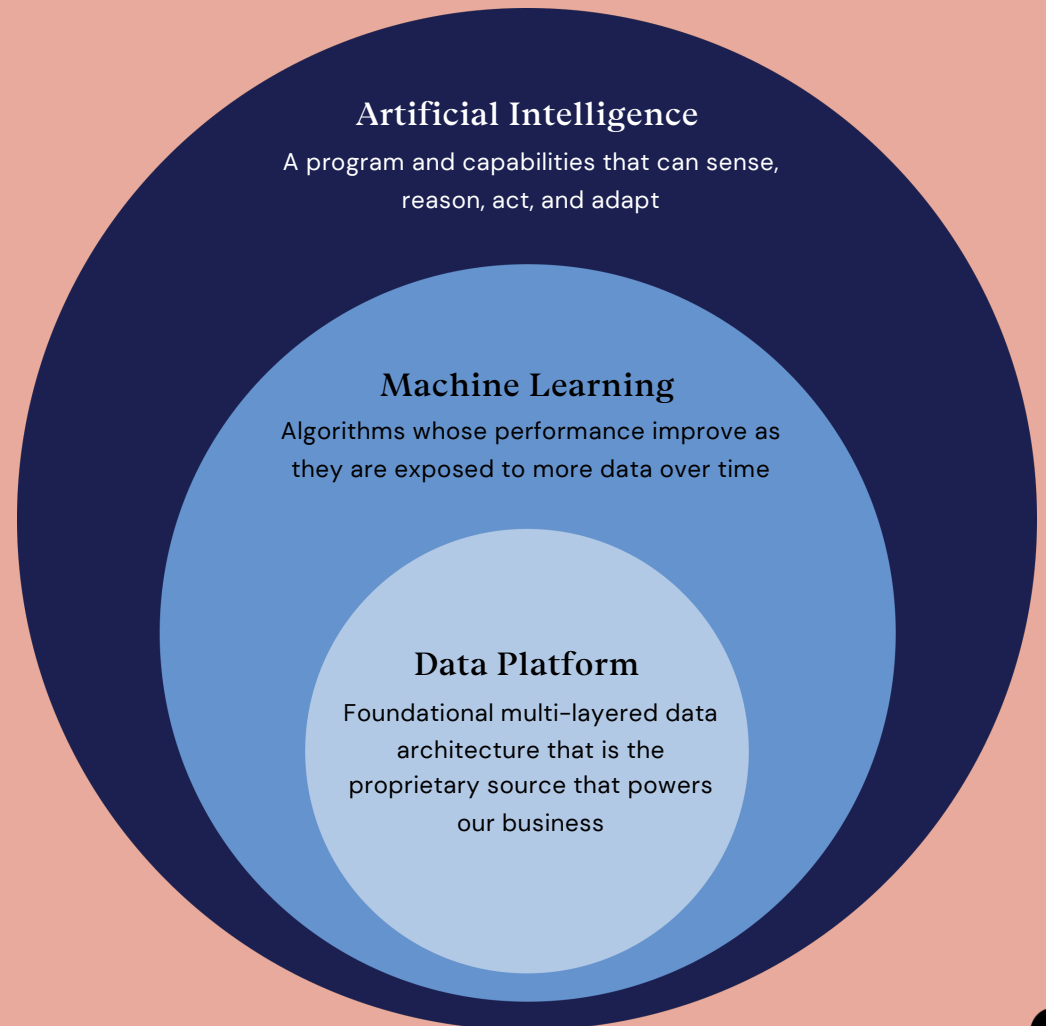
Artificial Intelligence
A program and capabilities that can sense, reason, act, and adapt

Machine Learning
Algorithms whose performance improve as they are exposed to more data over time

Data Platform
Foundational multi-layered data architecture that is the proprietary source that powers our business